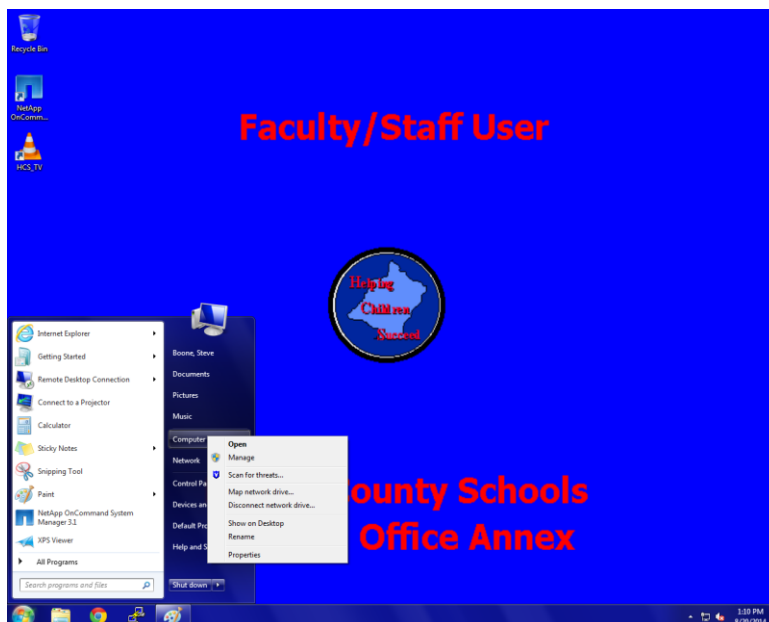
Recycle Bin

NetApp OnComm...

HCS_TV

Faculty/Staff User

Helping
Children
Succeed

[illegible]ounty Schools
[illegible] Office Annex

Internet Explorer
Getting Started
Remote Desktop Connection
Connect to a Projector
Calculator
Sticky Notes
Snipping Tool
Paint
NetApp OnCommand System Manager 3.1
XPS Viewer
All Programs
Search programs and files

Boone, Steve
Documents
Pictures
Music
Computer
Network
Control Pa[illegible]
Devices an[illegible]
Default Pro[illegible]
Help and S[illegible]
Shut down

Open
Manage
Scan for threats...
Map network drive...
Disconnect network drive...
Show on Desktop
Rename
Properties

1:10 PM
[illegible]